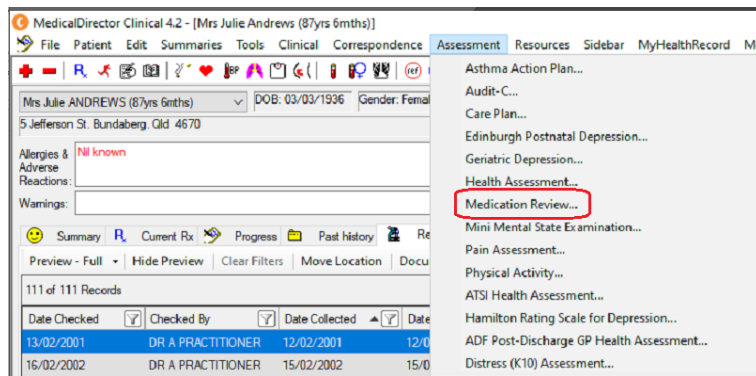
MedicalDirector Clinical 4.2 - [Mrs Julie Andrews (87yrs 6mths)]

File Patient Edit Summaries Tools Clinical Correspondence Assessment Resources Sidebar MyHealthRecord M

Mrs Julie ANDREWS (87yrs 6mths)
DOB: 03/03/1936
Gender: Femal
5 Jefferson St. Bundaberg. Qld 4670

Allergies & Adverse Reactions:
Nil known

Warnings:

Summary
Current Rx
Progress
Past history
Re

Preview - Full
Hide Preview
Clear Filters
Move Location
Docu

111 of 111 Records

| Date Checked | Checked By | Date Collected | Date |
|---|---|---|---|
| 13/02/2001 | DR A PRACTITIONER | 12/02/2001 | 12/0 |
| 16/02/2002 | DR A PRACTITIONER | 15/02/2002 | 15/0 |

Asthma Action Plan...
Audit-C...
Care Plan...
Edinburgh Postnatal Depression...
Geriatric Depression...
Health Assessment...
Medication Review...
Mini Mental State Examination...
Pain Assessment...
Physical Activity...
ATSI Health Assessment...
Hamilton Rating Scale for Depression...
ADF Post-Discharge GP Health Assessment...
Distress (K10) Assessment...